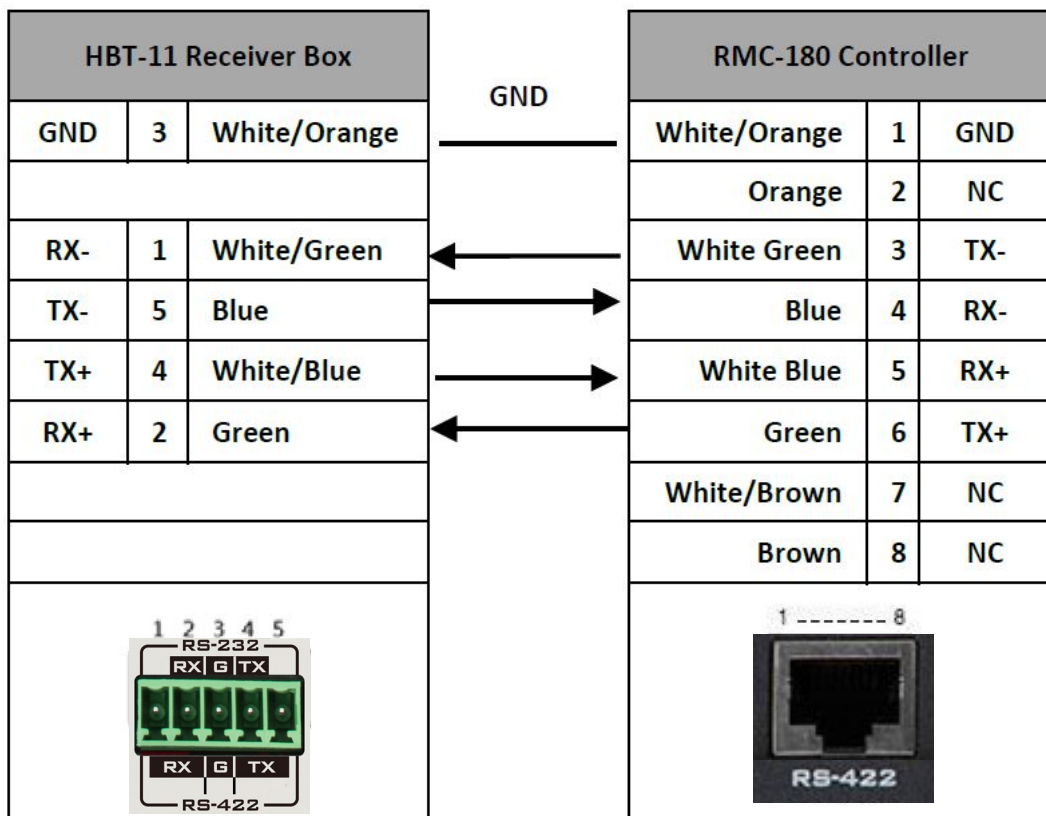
| HBT-11 Receiver Box | | |
|---|---|---|
| GND | 3 | White/Orange |
| | | |
| RX- | 1 | White/Green |
| TX- | 5 | Blue |
| TX+ | 4 | White/Blue |
| RX+ | 2 | Green |
| | | |
| | | |

1 2 3 4 5
RS-232
RX G TX
RX G TX
RS-422

GND

| RMC-180 Controller | | |
|---|---|---|
| White/Orange | 1 | GND |
| Orange | 2 | NC |
| White Green | 3 | TX- |
| Blue | 4 | RX- |
| White Blue | 5 | RX+ |
| Green | 6 | TX+ |
| White/Brown | 7 | NC |
| Brown | 8 | NC |

1 ------- 8
RS-422